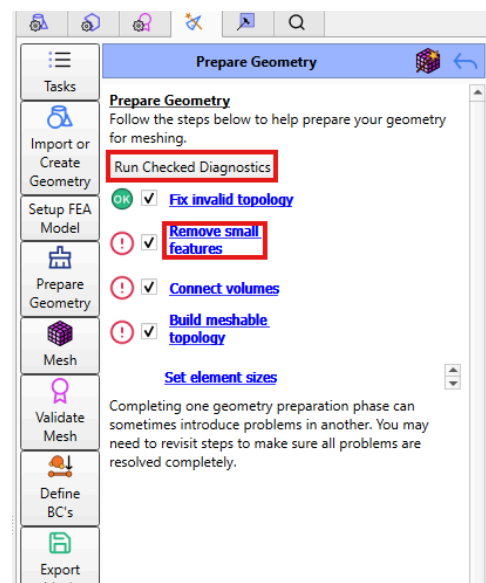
Tasks

Import or Create Geometry

Setup FEA Model

Prepare Geometry

Mesh

Validate Mesh

Define BC's

Export

Prepare Geometry

Prepare Geometry
Follow the steps below to help prepare your geometry for meshing.

Run Checked Diagnostics

OK ✓ Fix invalid topology

! ✓ Remove small features

! ✓ Connect volumes

! ✓ Build meshable topology

Set element sizes

Completing one geometry preparation phase can sometimes introduce problems in another. You may need to revisit steps to make sure all problems are resolved completely.